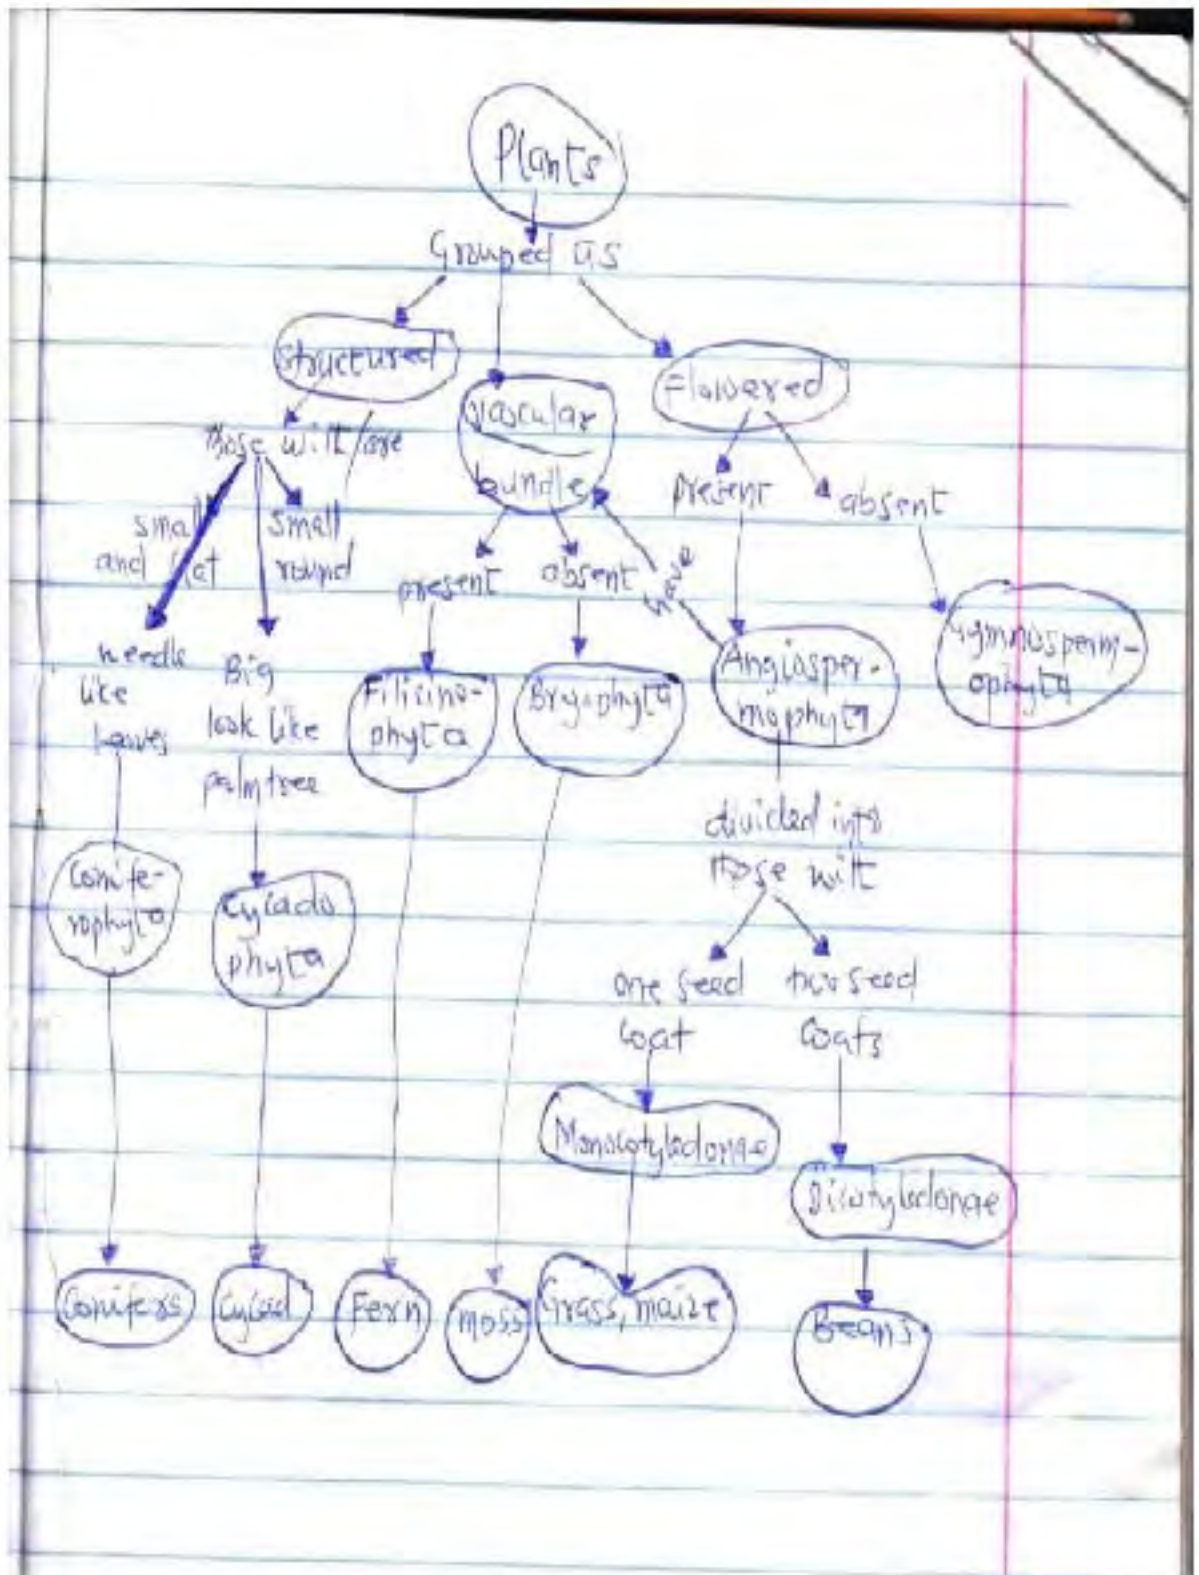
Plants

Grouped as

Structured

vascular bundle

flowered

those with/are

small and flat

small round

present

absent

present

absent

have

needle like leaves

Big look like palm tree

Filicinophyta

Bryophyta

Angiospermophyta

Gymnospermophyta

divided into those with

Coniferophyta

Cycadophyta

one seed coat

two seed coats

Monocotyledonae

Dicotyledonae

Conifers

Cycad

Fern

moss

Grass, maize

Beans